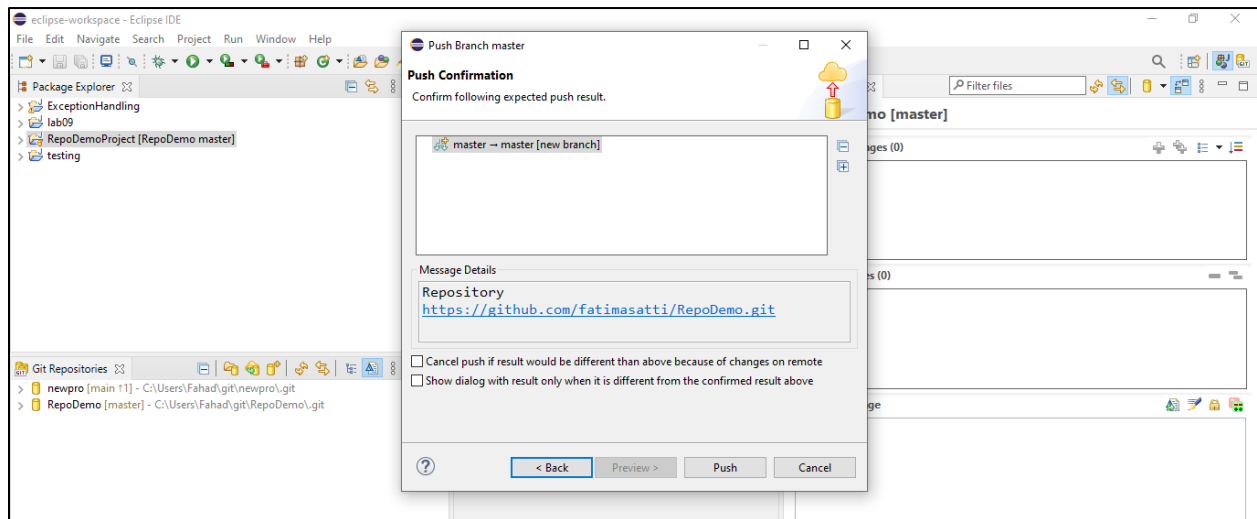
eclipse-workspace - Eclipse IDE
File Edit Navigate Search Project Run Window Help

Package Explorer ☒
ExceptionHandling
lab09
RepoDemoProject [RepoDemo master]
testing

Git Repositories ☒
newpro [main ↑1] - C:\Users\Fahad\git\newpro\.git
RepoDemo [master] - C:\Users\Fahad\git\RepoDemo\.git

Push Branch master
Push Confirmation
Confirm following expected push result.

master → master [new branch]

Message Details
Repository
https://github.com/fatimasatti/RepoDemo.git

Cancel push if result would be different than above because of changes on remote
Show dialog with result only when it is different from the confirmed result above

< Back
Preview >
Push
Cancel

Filter files
mo [master]
ges (0)
s (0)
ge